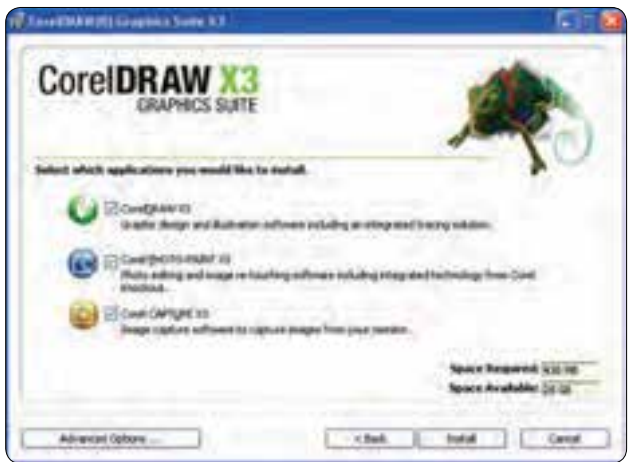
CorelDRAW(R) Graphics Suite X3

CorelDRAW X3
GRAPHICS SUITE

Select which applications you would like to install.

CorelDRAW X3
Graphic design and illustration software including an integrated tracing solution.

Corel PHOTO-PAINT X3
Photo editing and image re-touching software including integrated technology from Corel Knockout.

Corel CAPTURE X3
Image capture software to capture images from your monitor.

Space Required: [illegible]
Space Available: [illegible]

Advanced Options ...

< Back

Install

Cancel